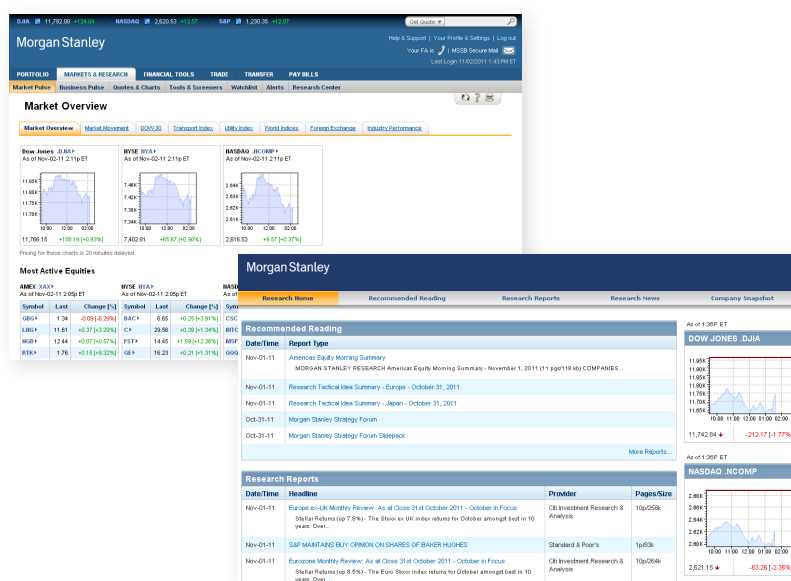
DJIA 11,782.00 +124.04 NASDAQ 2,620.53 +13.57 S&P 1,230.36 +12.07

Get Quote

Morgan Stanley

Help & Support | Your Profile & Settings | Log out

Your FA is | MSSB Secure Mail

Last Login 11/02/2011 1:43 PM ET

PORTFOLIO | MARKETS & RESEARCH | FINANCIAL TOOLS | TRADE | TRANSFER | PAY BILLS

Market Pulse | Business Pulse | Quotes & Charts | Tools & Screeners | Watchlist | Alerts | Research Center

Market Overview

Market Overview | Market Movement | DOW 30 | Transport Index | Utility Index | World Indices | Foreign Exchange | Industry Performance

Dow Jones .DJIA
As of Nov-02-11 2:11p ET
11,766.15 +108.19 [+0.93%]

NYSE .NYA
As of Nov-02-11 2:11p ET
7,402.81 +65.67 [+0.90%]

NASDAQ .NCOMP
As of Nov-02-11 2:11p ET
2,618.53 +9.57 [+0.37%]

Pricing for these charts is 20 minutes delayed.

Most Active Equities

AMEX XAX
As of Nov-02-11 2:05p ET

| Symbol | Last | Change [%] |
|---|---|---|
| GBG | 1.34 | -0.09 [-6.29%] |
| LBG | 11.61 | +0.37 [+3.29%] |
| NGD | 12.44 | +0.07 [+0.57%] |
| RTK | 1.76 | +0.15 [+9.32%] |

NYSE NYA
As of Nov-02-11 2:05p ET

| Symbol | Last | Change [%] |
|---|---|---|
| BAC | 6.65 | +0.25 [+3.91%] |
| C | 29.58 | +0.39 [+1.34%] |
| FST | 14.45 | +1.59 [+12.36%] |
| GE | 16.23 | +0.21 [+1.31%] |

Morgan Stanley

Research Home | Recommended Reading | Research Reports | Research News | Company Snapshot

Recommended Reading

| Date/Time | Report Type |
|---|---|
| Nov-01-11 | Americas Equity Morning Summary MORGAN STANLEY RESEARCH Americas Equity Morning Summary - November 1, 2011 (11 pgs/118 kb) COMPANIES... |
| Nov-01-11 | Research Tactical Idea Summary - Europe - October 31, 2011 |
| Nov-01-11 | Research Tactical Idea Summary - Japan - October 31, 2011 |
| Oct-31-11 | Morgan Stanley Strategy Forum |
| Oct-31-11 | Morgan Stanley Strategy Forum Slidepack |

More Reports...

Research Reports

| Date/Time | Headline | Provider | Pages/Size |
|---|---|---|---|
| Nov-01-11 | Europe ex-UK Monthly Review: As at Close 31st October 2011 - October in Focus Stellar Returns (up 7.8%) - The Stoxx ex UK index returns for October amongst best in 10 years. Over... | Citi Investment Research & Analysis | 10p/258k |
| Nov-01-11 | S&P MAINTAINS BUY OPINION ON SHARES OF BAKER HUGHES | Standard & Poor's | 1p/83k |
| Nov-01-11 | Eurozone Monthly Review: As at Close 31st October 2011 - October in Focus Stellar Returns (up 8.6%) - The Euro Stoxx index returns for October amongst best in 10 years. Over... | Citi Investment Research & Analysis | 10p/264k |

As of 1:36P ET
DOW JONES .DJIA
11,742.84 -212.17 [-1.77%]

As of 1:36P ET
NASDAQ .NCOMP
2,621.15 -63.26 [-2.36%]